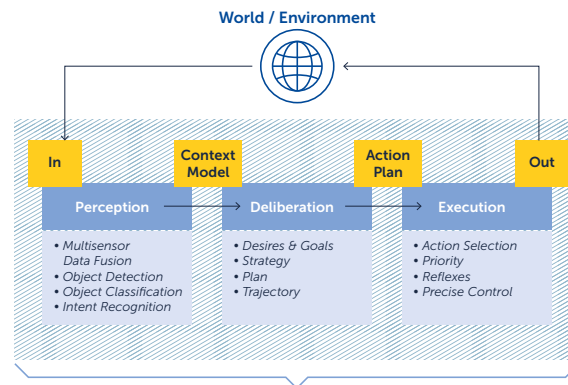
World / Environment

In

Context Model

Action Plan

Out

Perception

Deliberation

Execution

• Multisensor Data Fusion
• Object Detection
• Object Classification
• Intent Recognition

• Desires & Goals
• Strategy
• Plan
• Trajectory

• Action Selection
• Priority
• Reflexes
• Precise Control